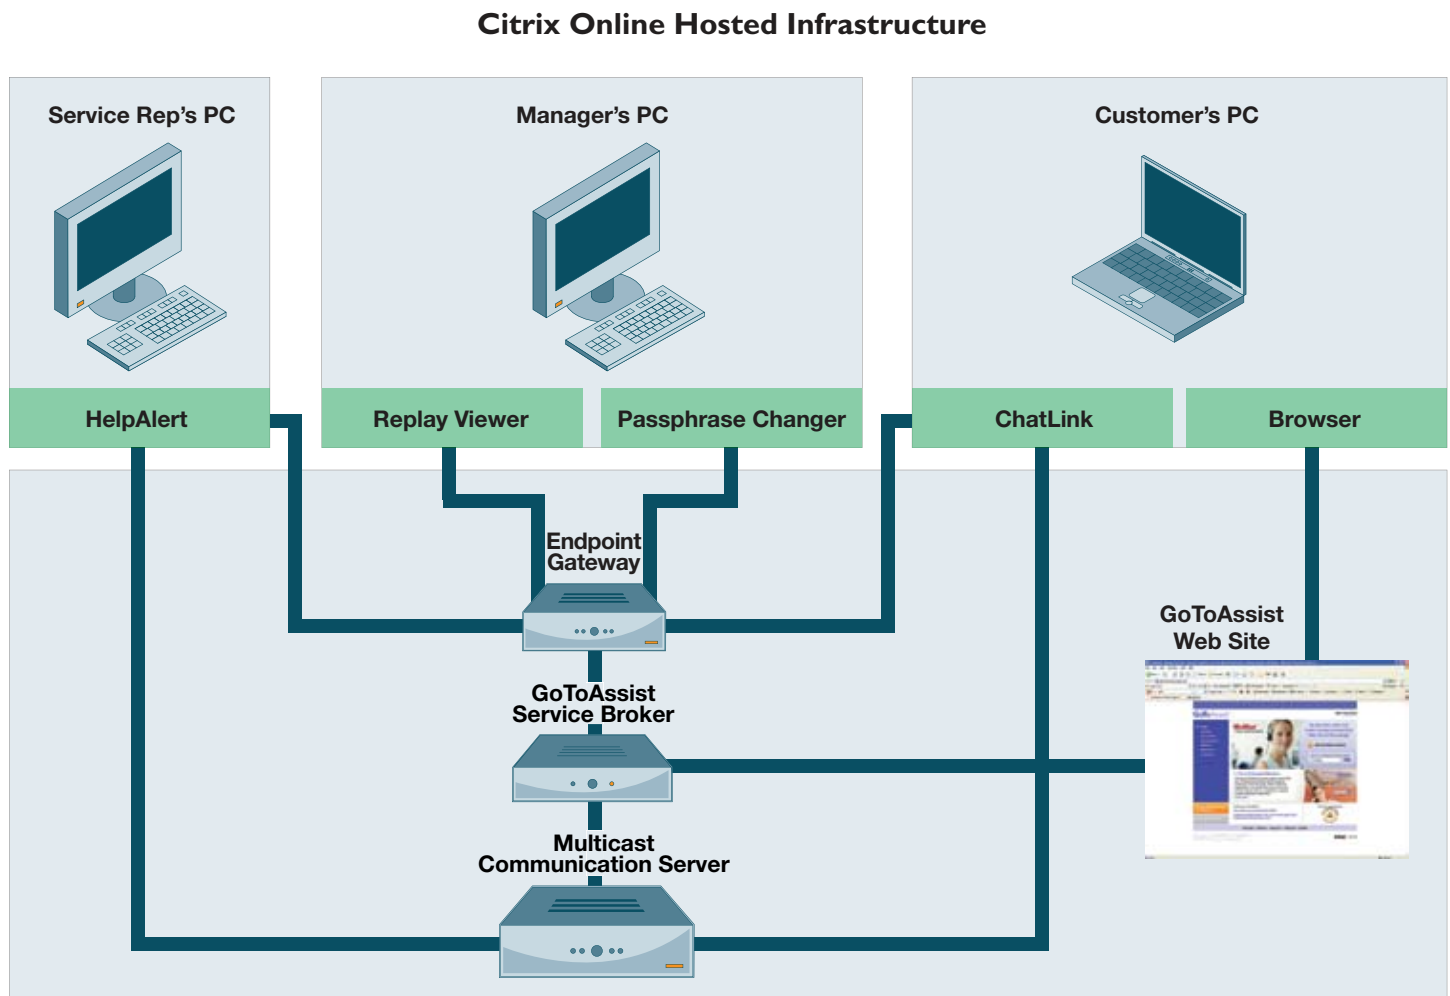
Citrix Online Hosted Infrastructure

Service Rep's PC

Manager's PC

Customer's PC

HelpAlert

Replay Viewer

Passphrase Changer

ChatLink

Browser

Endpoint Gateway

GoToAssist Web Site

GoToAssist Service Broker

Multicast Communication Server